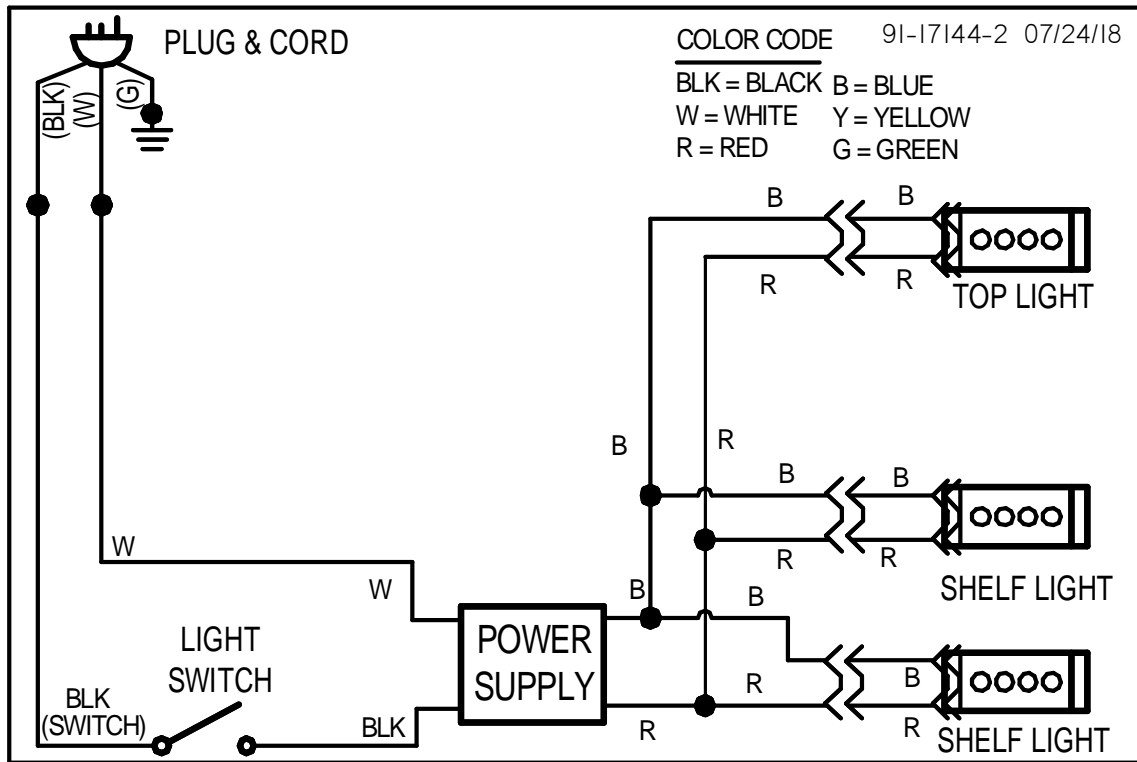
PLUG & CORD

(BLK)
(W)
(G)

COLOR CODE
BLK = BLACK
W = WHITE
R = RED
B = BLUE
Y = YELLOW
G = GREEN

91-17144-2 07/24/18

B
B
R
R
TOP LIGHT

B
R
B
R
B
R

SHELF LIGHT

W
W
B
B
POWER SUPPLY
R

LIGHT SWITCH
BLK (SWITCH)
BLK
R
B
R
SHELF LIGHT